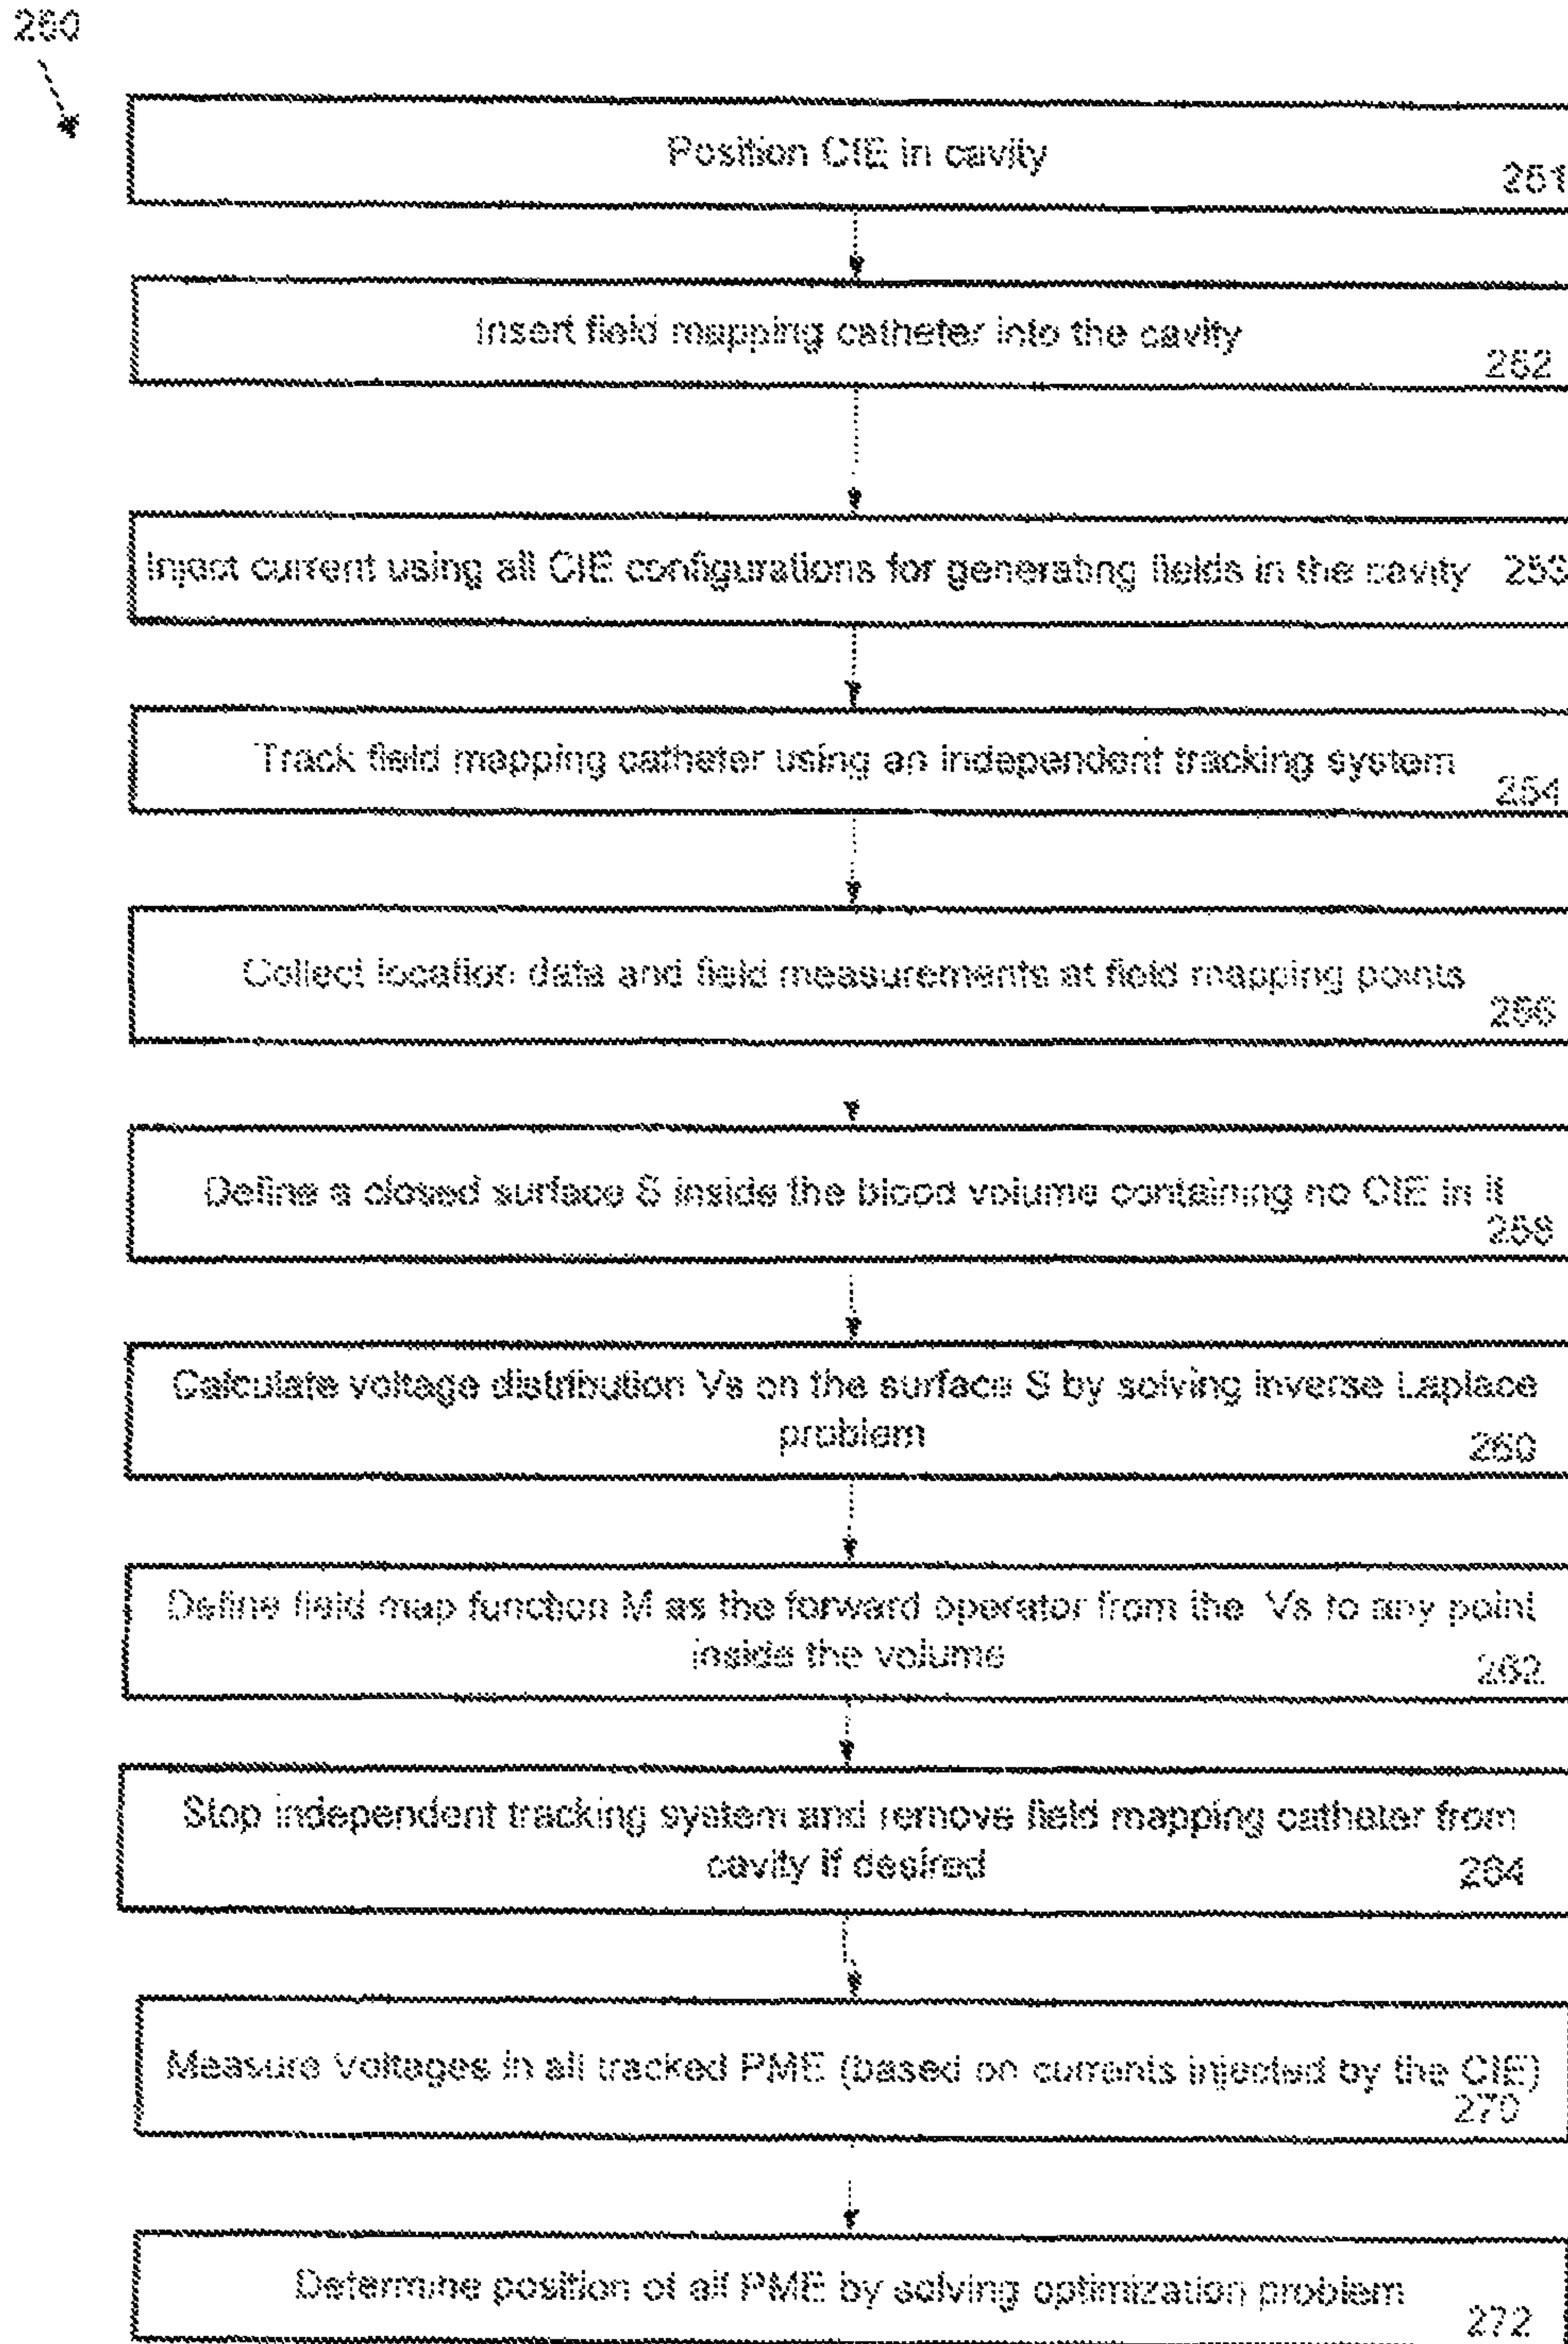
250

Position CIE in cavity 251

Insert field mapping catheter into the cavity 252

Inject current using all CIE configurations for generating fields in the cavity 253

Track field mapping catheter using an independent tracking system 254

Collect location data and field measurements at field mapping points 256

Define a closed surface S inside the blood volume containing no CIE in it 258

Calculate voltage distribution Vs on the surface S by solving inverse Laplace problem 260

Define field map function M as the forward operator from the Vs to any point inside the volume 262

Stop independent tracking system and remove field mapping catheter from cavity if desired 264

Measure Voltages in all tracked PME (based on currents injected by the CIE) 270

Determine position of all PME by solving optimization problem 272